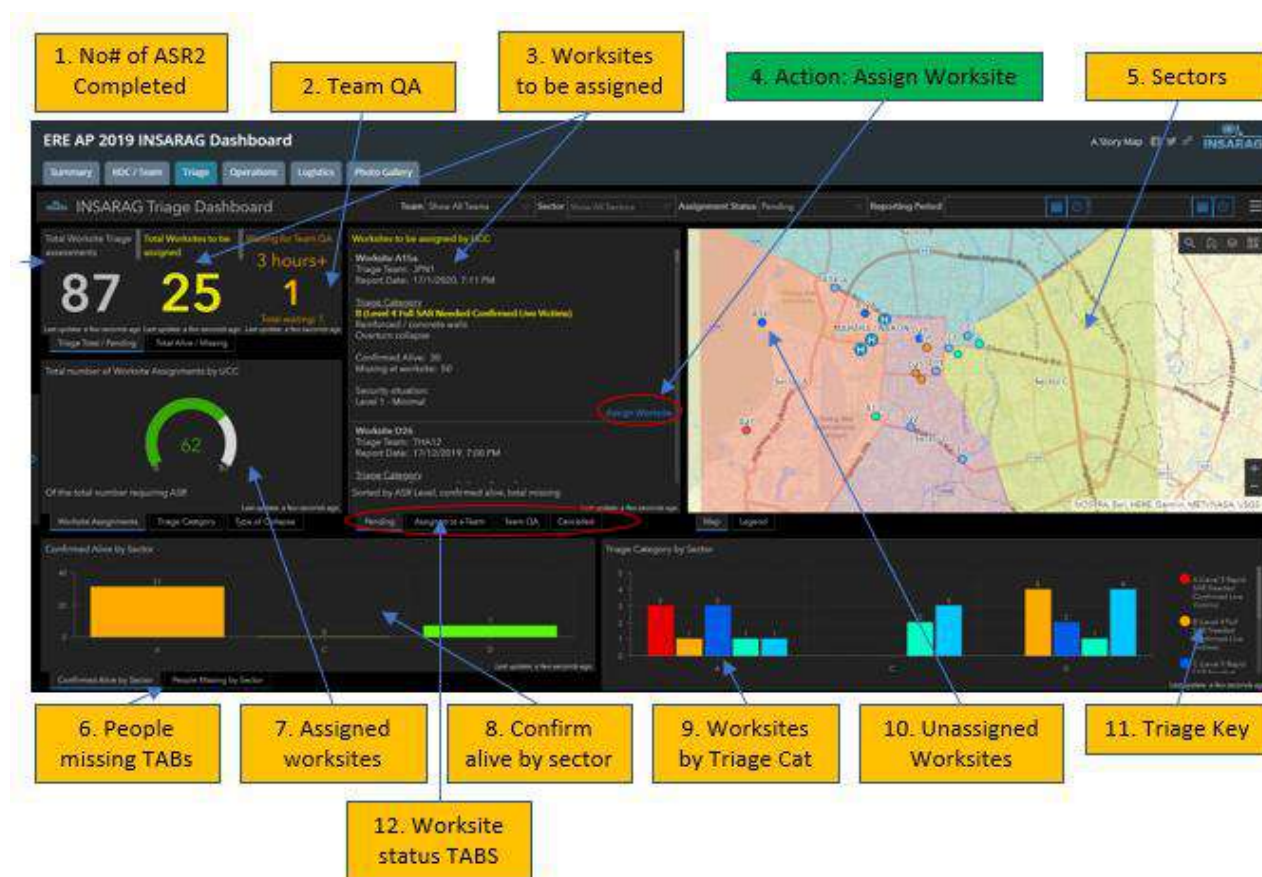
1. No# of ASR2 Completed

2. Team QA

3. Worksites to be assigned

4. Action: Assign Worksite

5. Sectors

ERE AP 2019 INSARAG Dashboard

A Story Map

INSARAG

Summary | RDC / Team | Triage | Operations | Logistics | Photo Gallery

INSARAG Triage Dashboard

Team Show All Teams | Sector Show All Sectors | Assignment Status Pending | Reporting Period

Total Worksite Triage assessments | Total Worksites to be assigned | Waiting for Team QA

87 | 25 | 3 hours+ 1

Total waiting: 1

Last update: a few seconds ago

Triage Total / Pending | Total Alive / Missing

Worksites to be assigned by UCC

Worksite A15a
Triage Team: JPN1
Report Date: 17/1/2020, 7:11 PM

Triage Category
B (Level 4 Full SAR Needed Confirmed Live Victims)
Reinforced / concrete walls
Overturn collapse

Confirmed Alive: 30
Missing at worksite: 50

Security situation:
Level 1 - Minimal

Assign Worksite

Worksite D26
Triage Team: THA12
Report Date: 17/12/2019, 7:00 PM

Triage Category

Sorted by ASR Level, confirmed alive, total missing

Pending | Assigned to a Team | Team QA | Cancelled

Total number of Worksite Assignments by UCC

62

Of the total number requiring ASR

Worksite Assignments | Triage Category | Type of Collapse

Map | Legend

Confirmed Alive by Sector

Confirmed Alive by Sector | People Missing by Sector

Triage Category by Sector

6. People missing TABs

7. Assigned worksites

8. Confirm alive by sector

9. Worksites by Triage Cat

10. Unassigned Worksites

11. Triage Key

12. Worksite status TABS